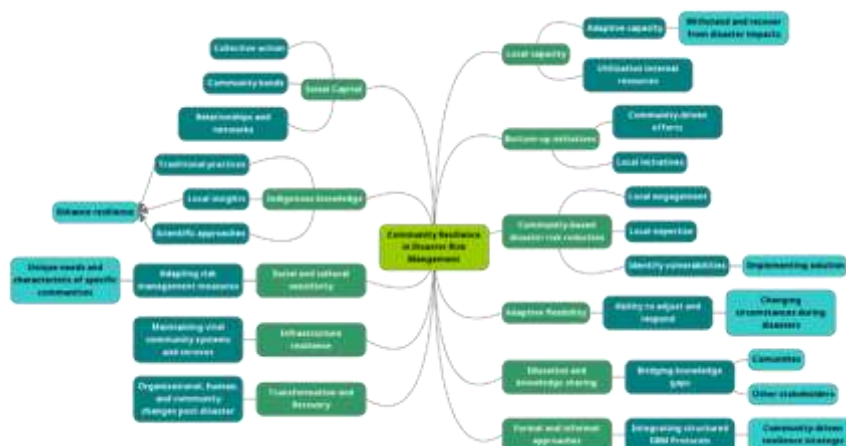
Community Resilience in Disaster Risk Management

Social Capital
Collective action
Community bonds
Relationships and networks

Indigenous knowledge
Traditional practices
Local insights
Scientific approaches
Enhance resilience

Social and cultural sensitivity
Adapting risk management measures
Unique needs and characteristics of specific communities

Infrastructure resilience
Maintaining vital community systems and services

Transformation and Recovery
Organizational, human, and community changes post-disaster

Local capacity
Adaptive capacity
Withstand and recover from disaster impacts
Utilization internal resources

Bottom-up initiatives
Community-driven efforts
Local initiatives

Community-based disaster risk reduction
Local engagement
Local expertise
Identify vulnerabilities
Implementing solutions

Adaptive flexibility
Ability to adjust and respond
Changing circumstances during disasters

Education and knowledge sharing
Bridging knowledge gaps
Communities
Other stakeholders

Formal and informal approaches
Integrating structured DRM Protocols
Community-driven resilience strategies